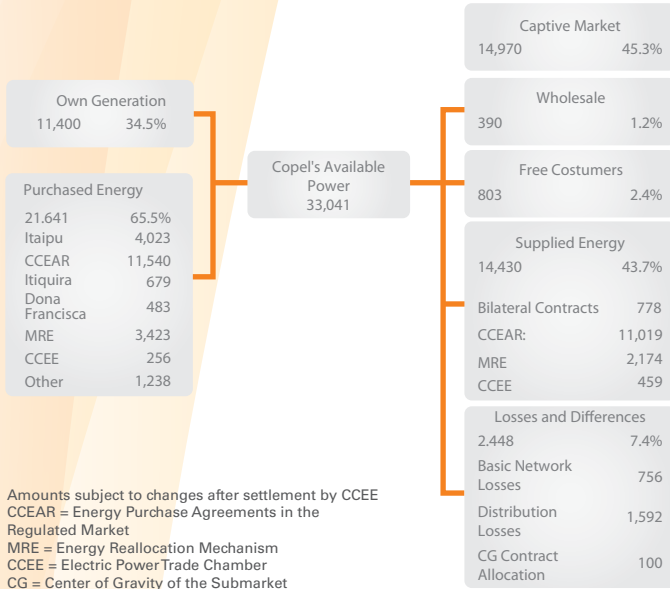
Own Generation
11,400 34.5%

Purchased Energy
21.641 65.5%
Itaipu 4,023
CCEAR 11,540
Itiquira 679
Dona Francisca 483
MRE 3,423
CCEE 256
Other 1,238

Copel's Available Power
33,041

Captive Market
14,970 45.3%

Wholesale
390 1.2%

Free Costumers
803 2.4%

Supplied Energy
14,430 43.7%
Bilateral Contracts 778
CCEAR: 11,019
MRE 2,174
CCEE 459

Losses and Differences
2.448 7.4%
Basic Network Losses 756
Distribution Losses 1,592
CG Contract Allocation 100

Amounts subject to changes after settlement by CCEE
CCEAR = Energy Purchase Agreements in the Regulated Market
MRE = Energy Reallocation Mechanism
CCEE = Electric Power Trade Chamber
CG = Center of Gravity of the Submarket